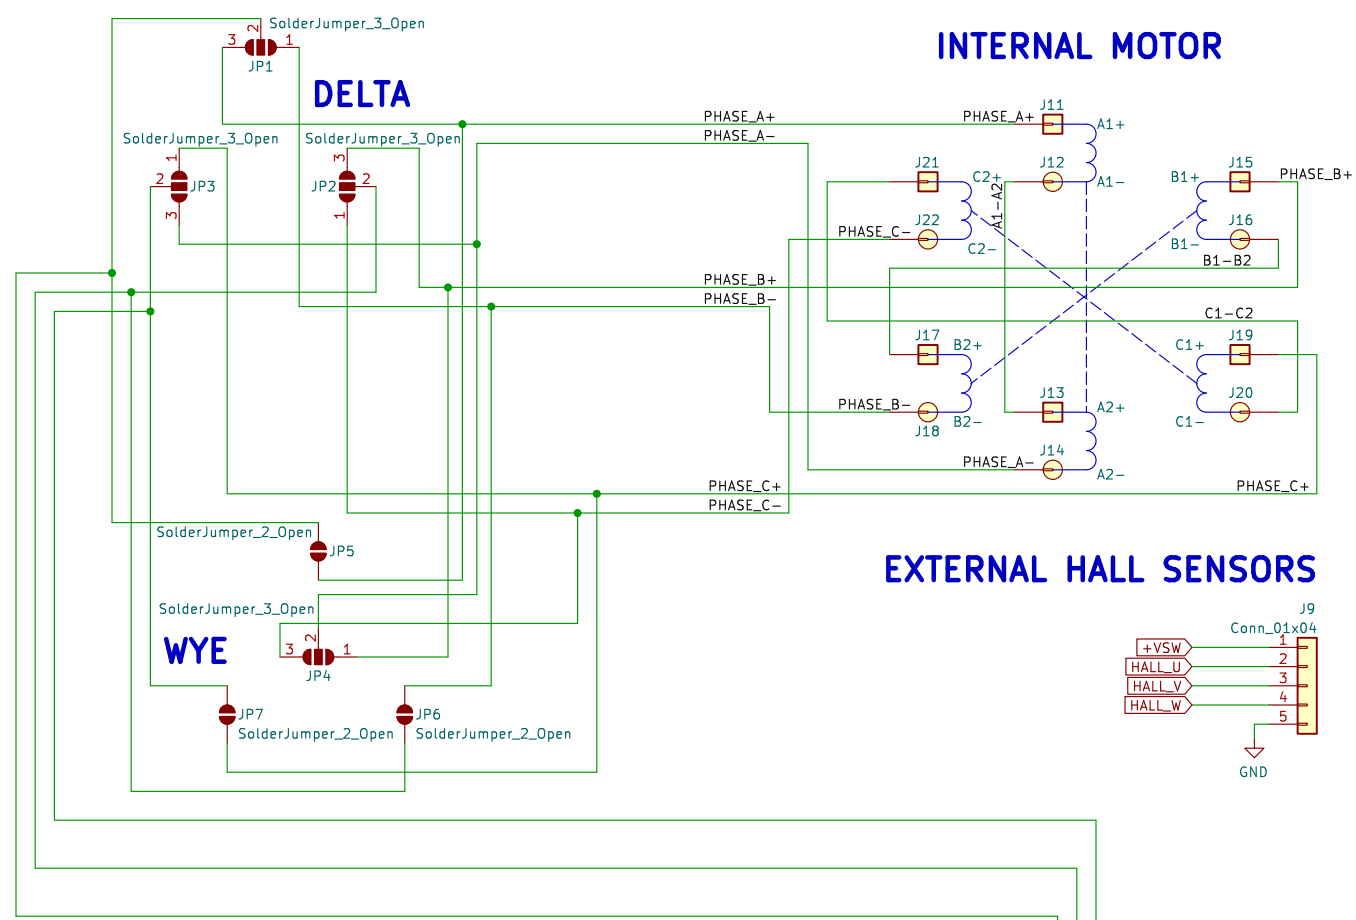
SolderJumper_3_Open
3 2 1
JP1

DELTA

INTERNAL MOTOR

PHASE_A+
PHASE_A−
PHASE_A+
J11
A1+

SolderJumper_3_Open
1
2 JP3
3

SolderJumper_3_Open
3
JP2 2
1

J21
C2+
J12
A1−
A1−A2
J15
B1+
PHASE_B+

PHASE_C−
J22
C2−
J16
B1−
B1−B2

PHASE_B+
PHASE_B−

C1−C2

J17
B2+
C1+
J19

PHASE_B−
J18
B2−
J13
A2+
J20
C1−

PHASE_A−
J14
A2−

PHASE_C+
PHASE_C−
PHASE_C+

SolderJumper_2_Open
JP5

EXTERNAL HALL SENSORS

SolderJumper_3_Open
3 2 1
JP4

WYE

JP7
SolderJumper_2_Open
JP6
SolderJumper_2_Open

J9
Conn_01x04
+VSW 1
HALL_U 2
HALL_V 3
HALL_W 4
5
GND